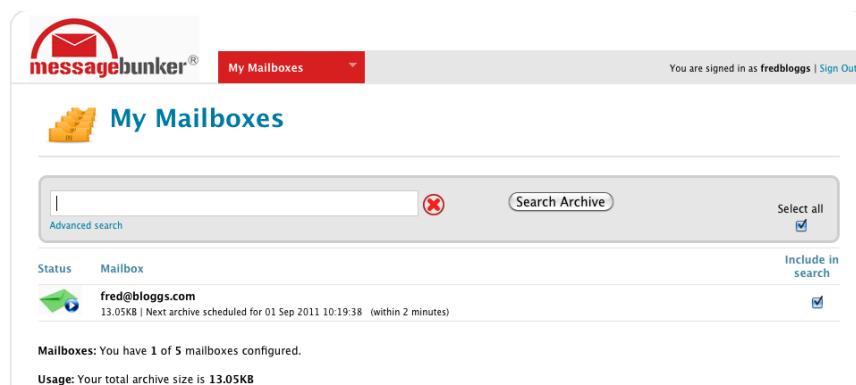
messagebunker®

My Mailboxes

You are signed in as fredbloggs | Sign Out

My Mailboxes

Search Archive

Advanced search

Select all

| Status | Mailbox | Include in search |
|---|---|---|
| | fred@bloggs.com 13.05KB \| Next archive scheduled for 01 Sep 2011 10:19:38 (within 2 minutes) | |

Mailboxes: You have 1 of 5 mailboxes configured.

Usage: Your total archive size is 13.05KB